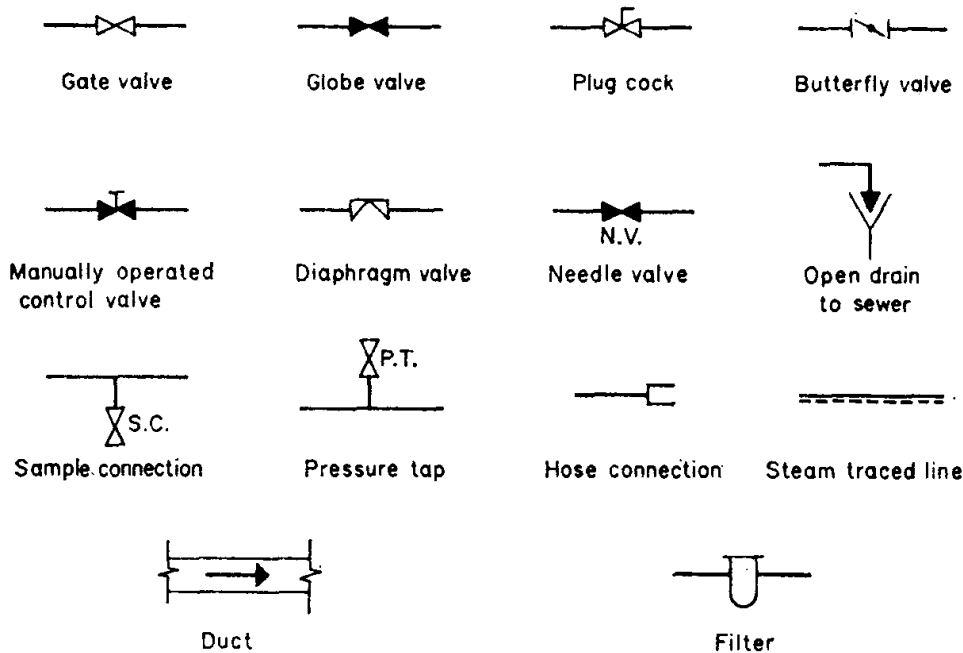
Gate valve

Globe valve

Plug cock

Butterfly valve

Manually operated control valve

Diaphragm valve

N.V.
Needle valve

Open drain to sewer

S.C.
Sample connection

P.T.
Pressure tap

Hose connection

Steam traced line

Duct

Filter